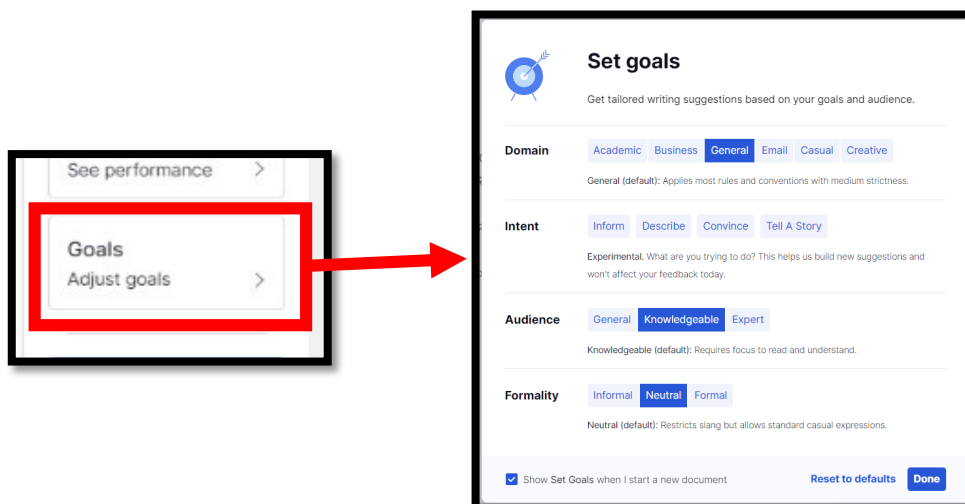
See performance >

Goals
Adjust goals >

Set goals

Get tailored writing suggestions based on your goals and audience.

Domain
Academic Business General Email Casual Creative
General (default): Applies most rules and conventions with medium strictness.

Intent
Inform Describe Convince Tell A Story
Experimental. What are you trying to do? This helps us build new suggestions and won't affect your feedback today.

Audience
General Knowledgeable Expert
Knowledgeable (default): Requires focus to read and understand.

Formality
Informal Neutral Formal
Neutral (default): Restricts slang but allows standard casual expressions.

Show Set Goals when I start a new document
Reset to defaults
Done